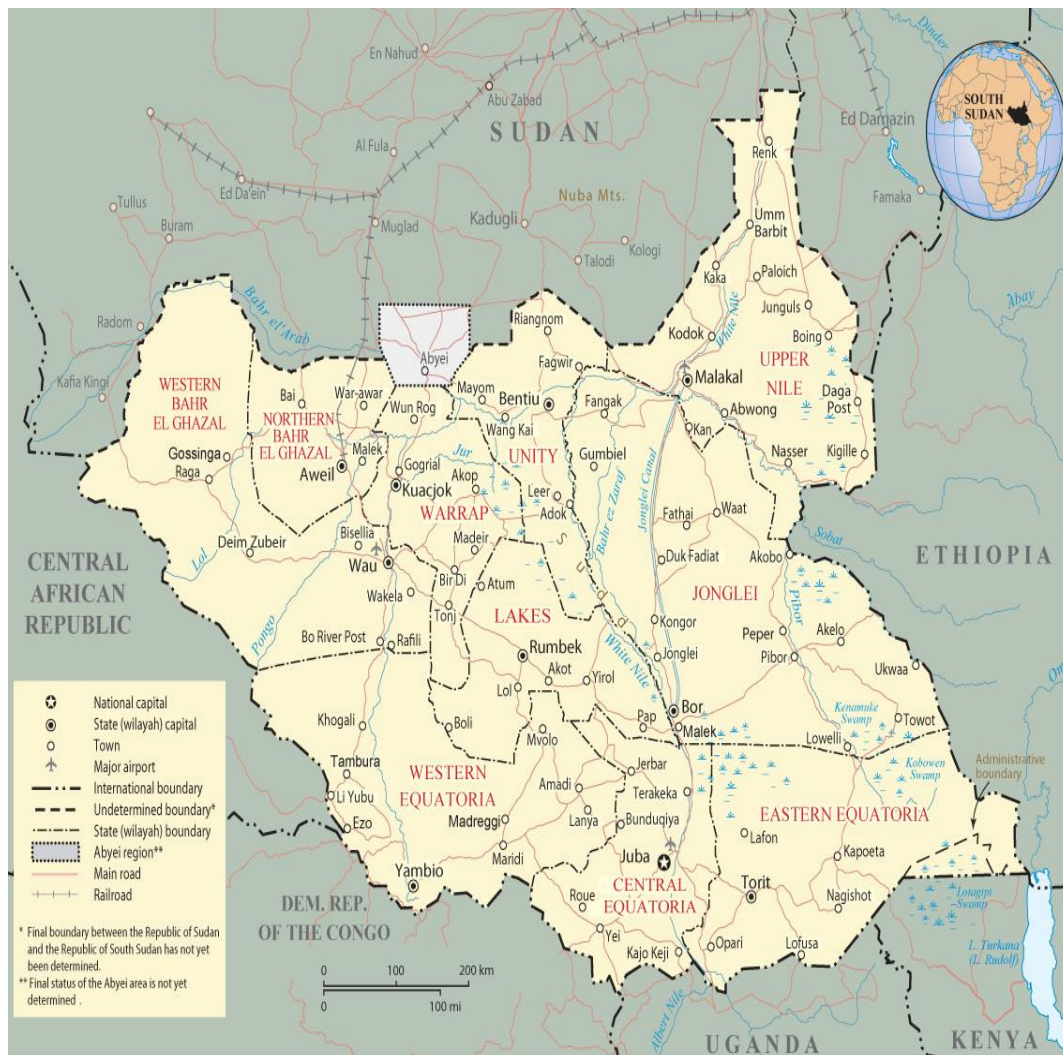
En Nahud
Abu Zabad
SUDAN
Dinder
Ed Damazin
SOUTH SUDAN
Al Fula
Renk
Nuba Mts.
Tullus
Ed Da'ein
Famaka
Buram
Muglad
Kadugli
Kologi
Umm Barbit
Talodi
Kaka
Paloich
Junguls
Abay
Radom
Bahr el'Arab
Riangnom
Kodok
White Nile
Boing
Abyei
Fagwir
UPPER NILE
Kafia Kingi
Malakal
WESTERN BAHR EL GHAZAL
Mayom
Bentiu
Fangak
Daga Post
Bai
War-awar
Wun Rog
NORTHERN BAHR EL GHAZAL
Abwong
Wang Kai
Kan
Jur
Gumbiel
Nasser
Kigille
Gossinga
Malek
UNITY
Raga
Aweil
Gogrial
Akop
Kuacjok
Leer
Fathai
Waat
WARRAP
Adok
Bahr ez Zaraf
Jonglei Canal
Sobat
Bisellia
Deim Zubeir
Madeir
Duk Fadiat
Akobo
CENTRAL AFRICAN REPUBLIC
Wau
Lol
Bir Di
Atum
S u d d
ETHIOPIA
JONGLEI
Pibor
Wakela
Tonj
LAKES
Kongor
Pongo
Akelo
Peper
Bo River Post
Rafili
Rumbek
White Nile
Jonglei
Pibor
Ukwaa
Akot
Yirol
Lol
Omo
National capital
State (wilayah) capital
Town
Major airport
International boundary
Undetermined boundary*
State (wilayah) boundary
Abyei region**
Main road
Railroad
Boli
Pap
Bor
Kenamuke Swamp
Towot
Khogali
Mvolo
Malek
Lowelli
Administrative boundary
Tambura
Jerbar
Kobowen Swamp
WESTERN EQUATORIA
Amadi
Li Yubu
Terakeka
EASTERN EQUATORIA
Ezo
Madreggi
Lanya
Bunduqiya
Lafon
Maridi
Juba
Kapoeta
Yambio
CENTRAL EQUATORIA
Torit
Nagishot
Roue
Lotagipi Swamp
* Final boundary between the Republic of Sudan and the Republic of South Sudan has not yet been determined.
** Final status of the Abyei area is not yet determined .
DEM. REP. OF THE CONGO
Yei
Opari
Lofusa
Kajo Keji
L. Turkana (L. Rudolf)
0 100 200 km
0 100 mi
Albert Nile
UGANDA
KENYA